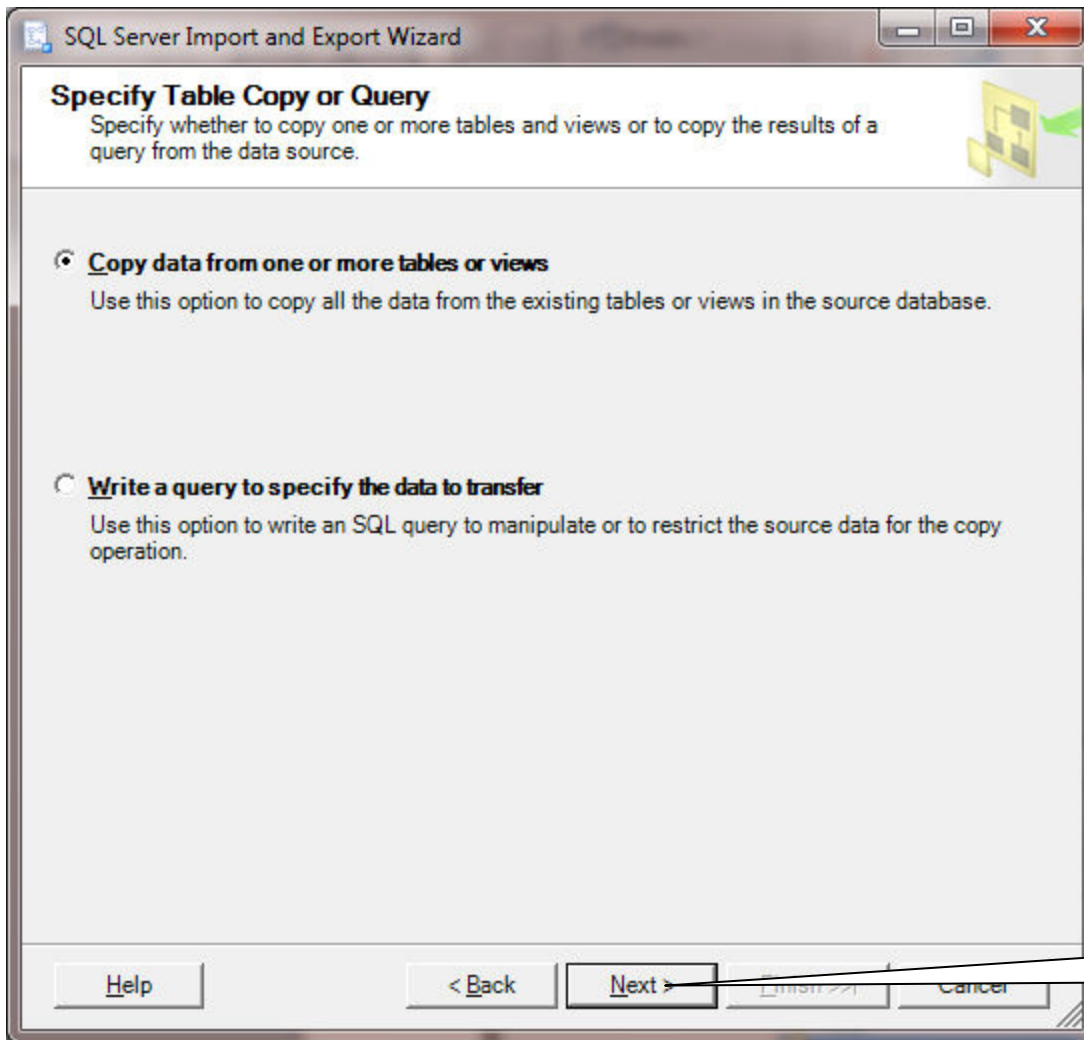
SQL Server Import and Export Wizard

Specify Table Copy or Query
Specify whether to copy one or more tables and views or to copy the results of a query from the data source.

Copy data from one or more tables or views
Use this option to copy all the data from the existing tables or views in the source database.

Write a query to specify the data to transfer
Use this option to write an SQL query to manipulate or to restrict the source data for the copy operation.

Help
< Back
Next >
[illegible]
Cancel